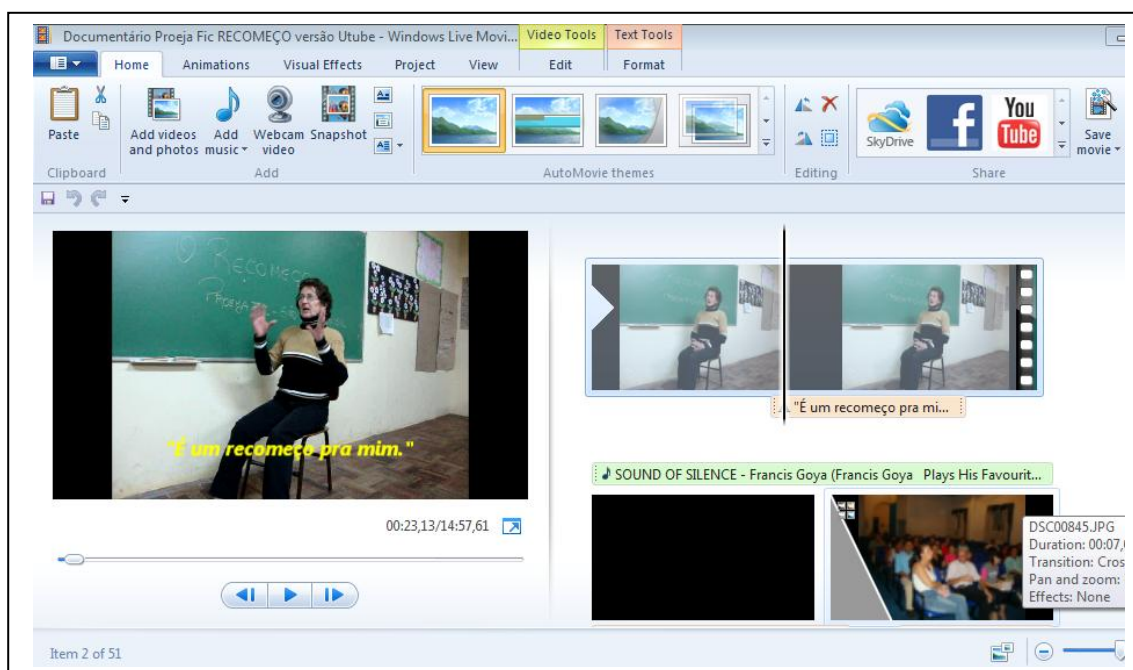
Documentário Proeja Fic RECOMEÇO versão Utube - Windows Live Movi... Video Tools Text Tools

Home Animations Visual Effects Project View Edit Format

Paste

Clipboard

Add videos and photos

Add music

Webcam video

Snapshot

Add

AutoMovie themes

Editing

SkyDrive

You Tube

Share

Save movie

"É um recomeço pra mim."

00:23,13/14:57,61

"É um recomeço pra mi...

SOUND OF SILENCE - Francis Goya (Francis Goya Plays His Favourit...

DSC00845.JPG
Duration: 00:07,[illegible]
Transition: Cros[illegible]
Pan and zoom: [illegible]
Effects: None

Item 2 of 51